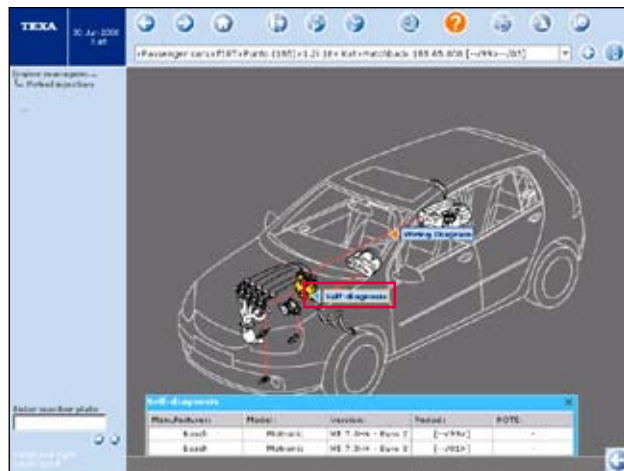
TEXA

30 Jun 2008
1 aft

>Passenger cars>FIAT>Punto (188)>1.2i 16v Kat>Hatchback 188 A5.000 [-->99>-->03]

Engine management
Ported injection

Wiring Diagrams

Self-diagnosis

Enter number plate

Self-diagnosis

| Manufacturer: | Model: | Version: | Period: | NOTE: |
|---|---|---|---|---|
| Bosch | Motronic | ME 7.3H4 - Euro 2 | [-->99>] | - |
| Bosch | Motronic | ME 7.3H4 - Euro 3 | [-->03>] | - |